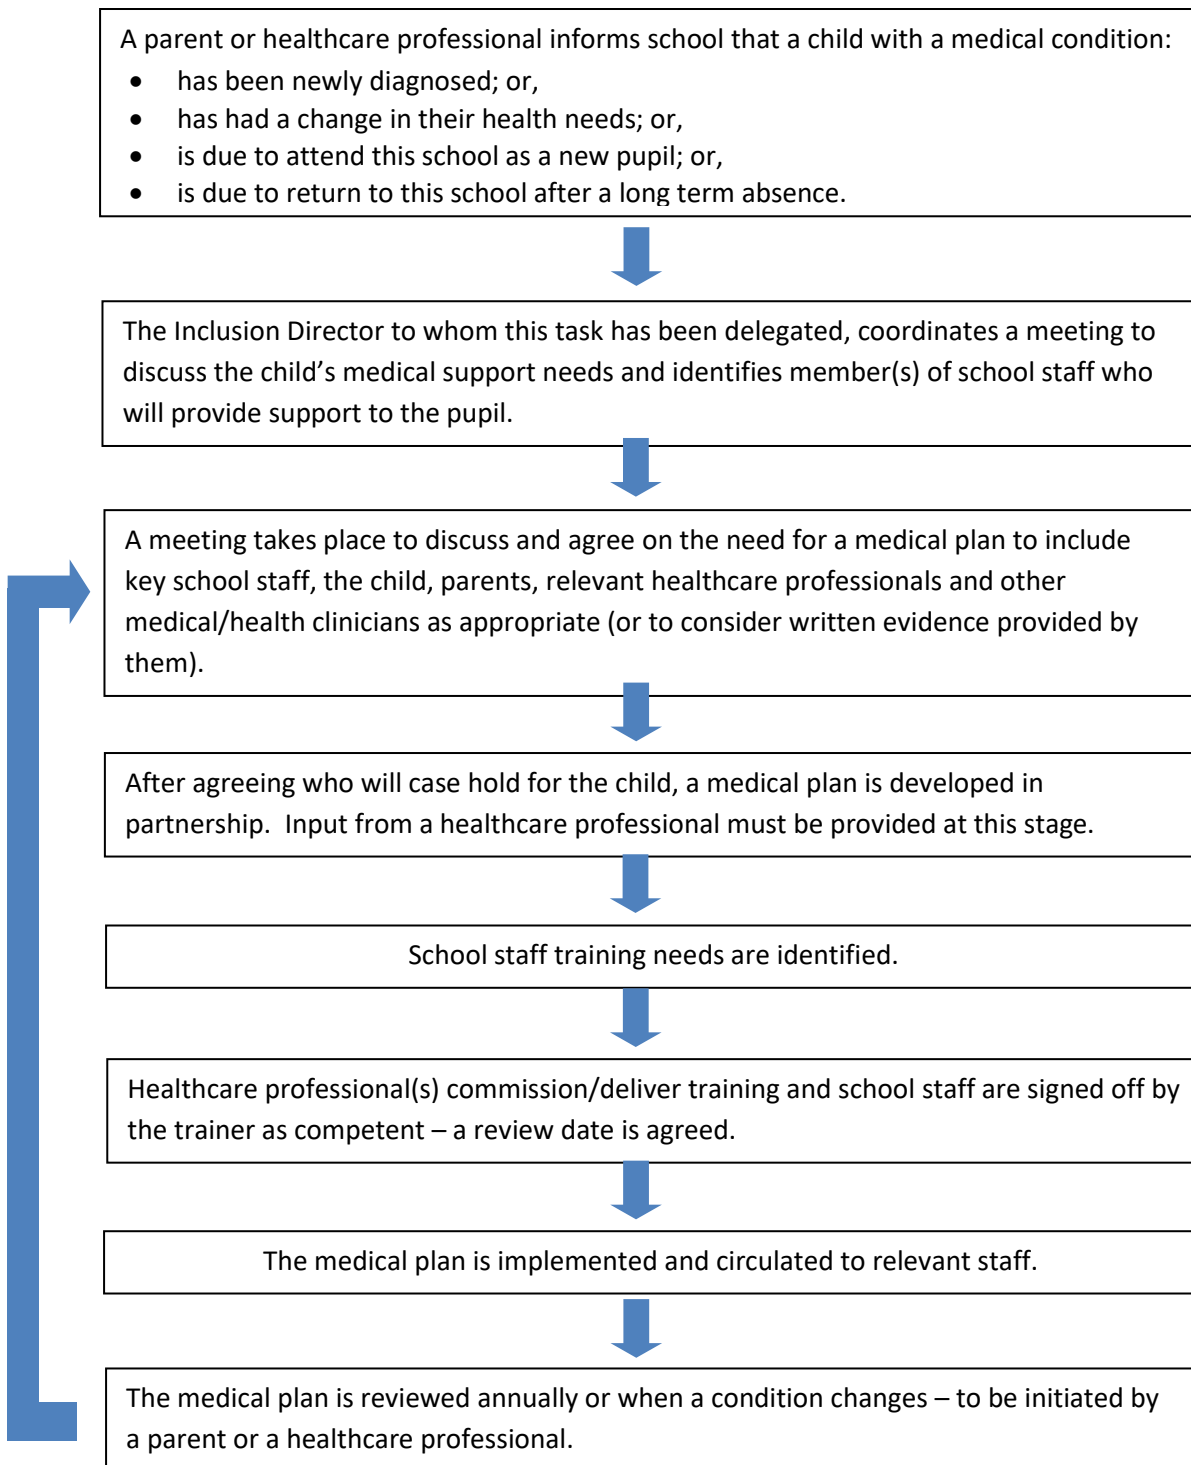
A parent or healthcare professional informs school that a child with a medical condition:
- has been newly diagnosed; or,
- has had a change in their health needs; or,
- is due to attend this school as a new pupil; or,
- is due to return to this school after a long term absence.

The Inclusion Director to whom this task has been delegated, coordinates a meeting to discuss the child's medical support needs and identifies member(s) of school staff who will provide support to the pupil.

A meeting takes place to discuss and agree on the need for a medical plan to include key school staff, the child, parents, relevant healthcare professionals and other medical/health clinicians as appropriate (or to consider written evidence provided by them).

After agreeing who will case hold for the child, a medical plan is developed in partnership. Input from a healthcare professional must be provided at this stage.

School staff training needs are identified.

Healthcare professional(s) commission/deliver training and school staff are signed off by the trainer as competent – a review date is agreed.

The medical plan is implemented and circulated to relevant staff.

The medical plan is reviewed annually or when a condition changes – to be initiated by a parent or a healthcare professional.